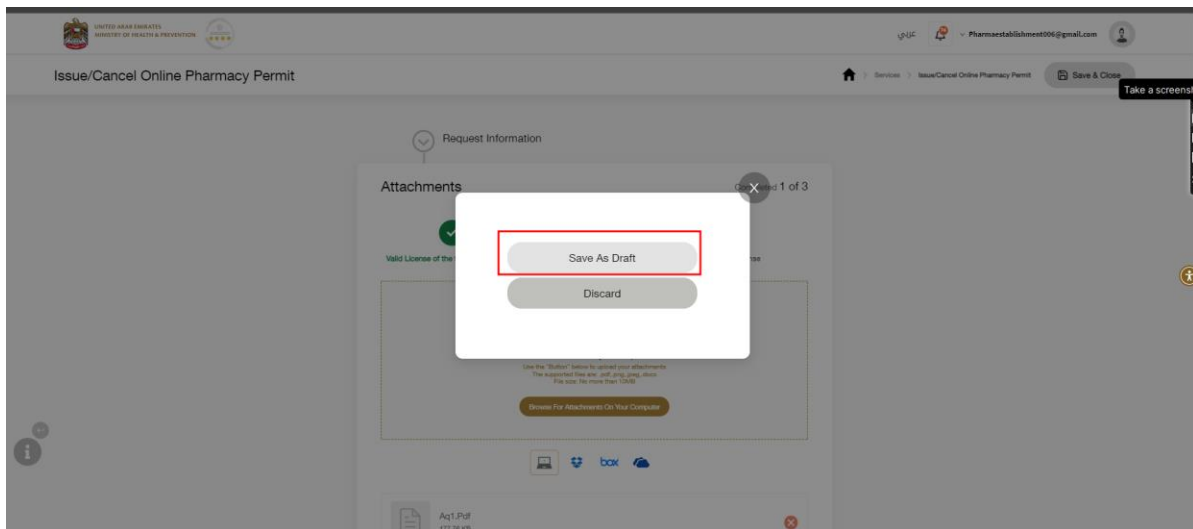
UNITED ARAB EMIRATES
MINISTRY OF HEALTH & PREVENTION

عربي

Pharmaestablishment006@gmail.com

Issue/Cancel Online Pharmacy Permit

Services > Issue/Cancel Online Pharmacy Permit

Save & Close

Take a screensh

Request Information

Attachments

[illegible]ed 1 of 3

Valid License of the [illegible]

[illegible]se

Save As Draft

Discard

Use the "Button" below to upload your attachments
The supported files are: .pdf, .png, .jpeg, .docx
File size: No more than 10MB

Browse For Attachments On Your Computer

box

Aq1.Pdf
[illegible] KB